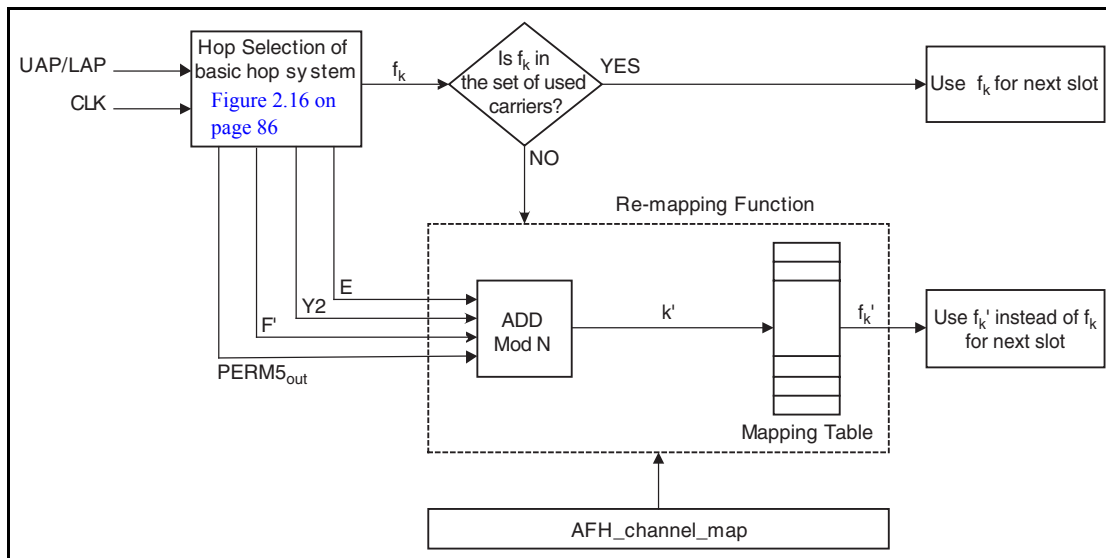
UAP/LAP

CLK

Hop Selection of basic hop sy stem Figure 2.16 on page 86

$f_k$

Is $f_k$ in the set of used carriers?

YES

Use $f_k$ for next slot

NO

Re-mapping Function

E

Y2

F'

$PERM5_{out}$

ADD Mod N

k'

$f_k$'

Use $f_k$' instead of $f_k$ for next slot

Mapping Table

AFH_channel_map